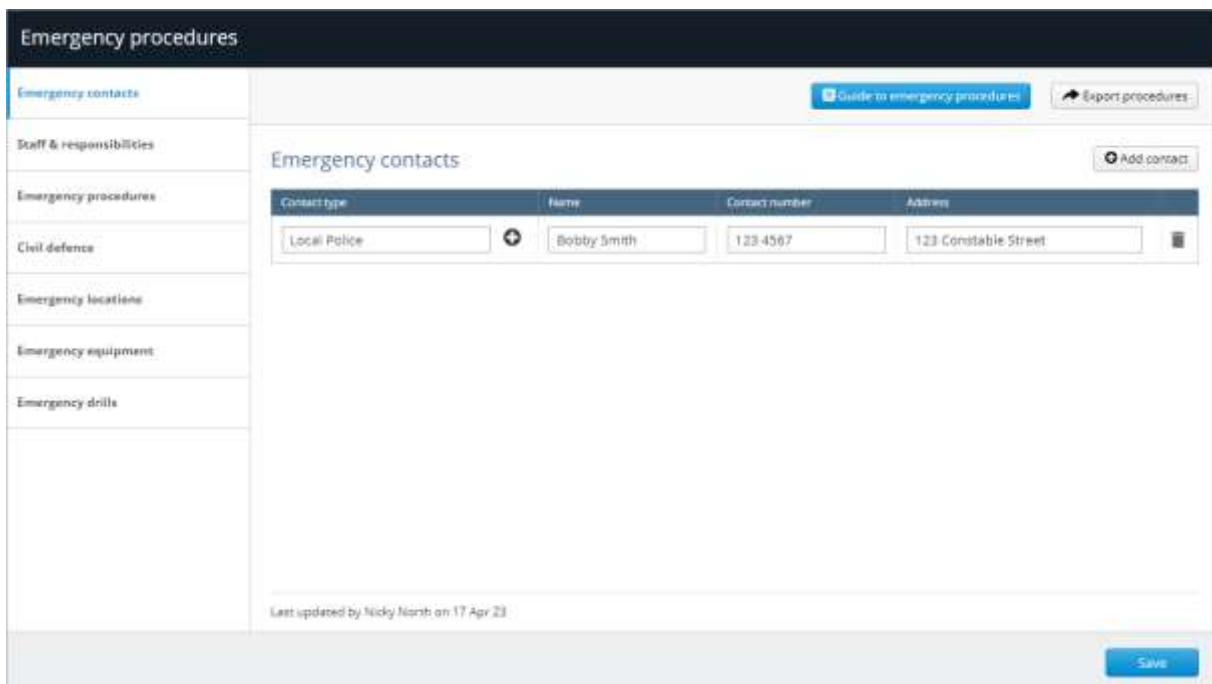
Emergency procedures

Emergency contacts

Staff & responsibilities

Emergency procedures

Civil defence

Emergency locations

Emergency equipment

Emergency drills

Guide to emergency procedures

Export procedures

Emergency contacts

Add contact

| Contact type | Name | Contact number | Address |
|---|---|---|---|
| Local Police | Bobby Smith | 123 4567 | 123 Constable Street |

Last updated by Nicky North on 17 Apr 23

Save